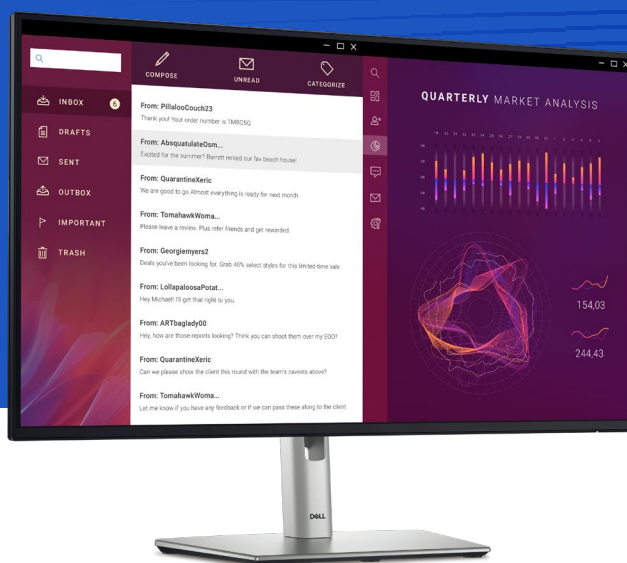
COMPOSE
UNREAD
CATEGORIZE

INBOX 6
DRAFTS
SENT
OUTBOX
IMPORTANT
TRASH

From: PillalooCouch23
Thank you! Your order number is TMRQ5Q

From: AbsquatulateOsm...
Excited for the summer? Barrett rented our fav beach house!

From: QuarantineXeric
We are good to go Almost everything is ready for next month

From: TomahawkWoma...
Please leave a review. Plus refer friends and get rewarded.

From: Georgiemyers2
Deals you've been looking for. Grab 40% select styles for this limited time sale.

From: LollapaloosaPotat...
Hey Michael! I'll get that right to you.

From: ARTbaglady00
Hey, how are those reports looking? Think you can shoot them over my 600?

From: QuarantineXeric
Can we please show the client this round with the team's caveats above?

From: TomahawkWoma...
Let me know if you have any feedback or if we can pass these along to the client

QUARTERLY MARKET ANALYSIS

154,03
244,43

DELL